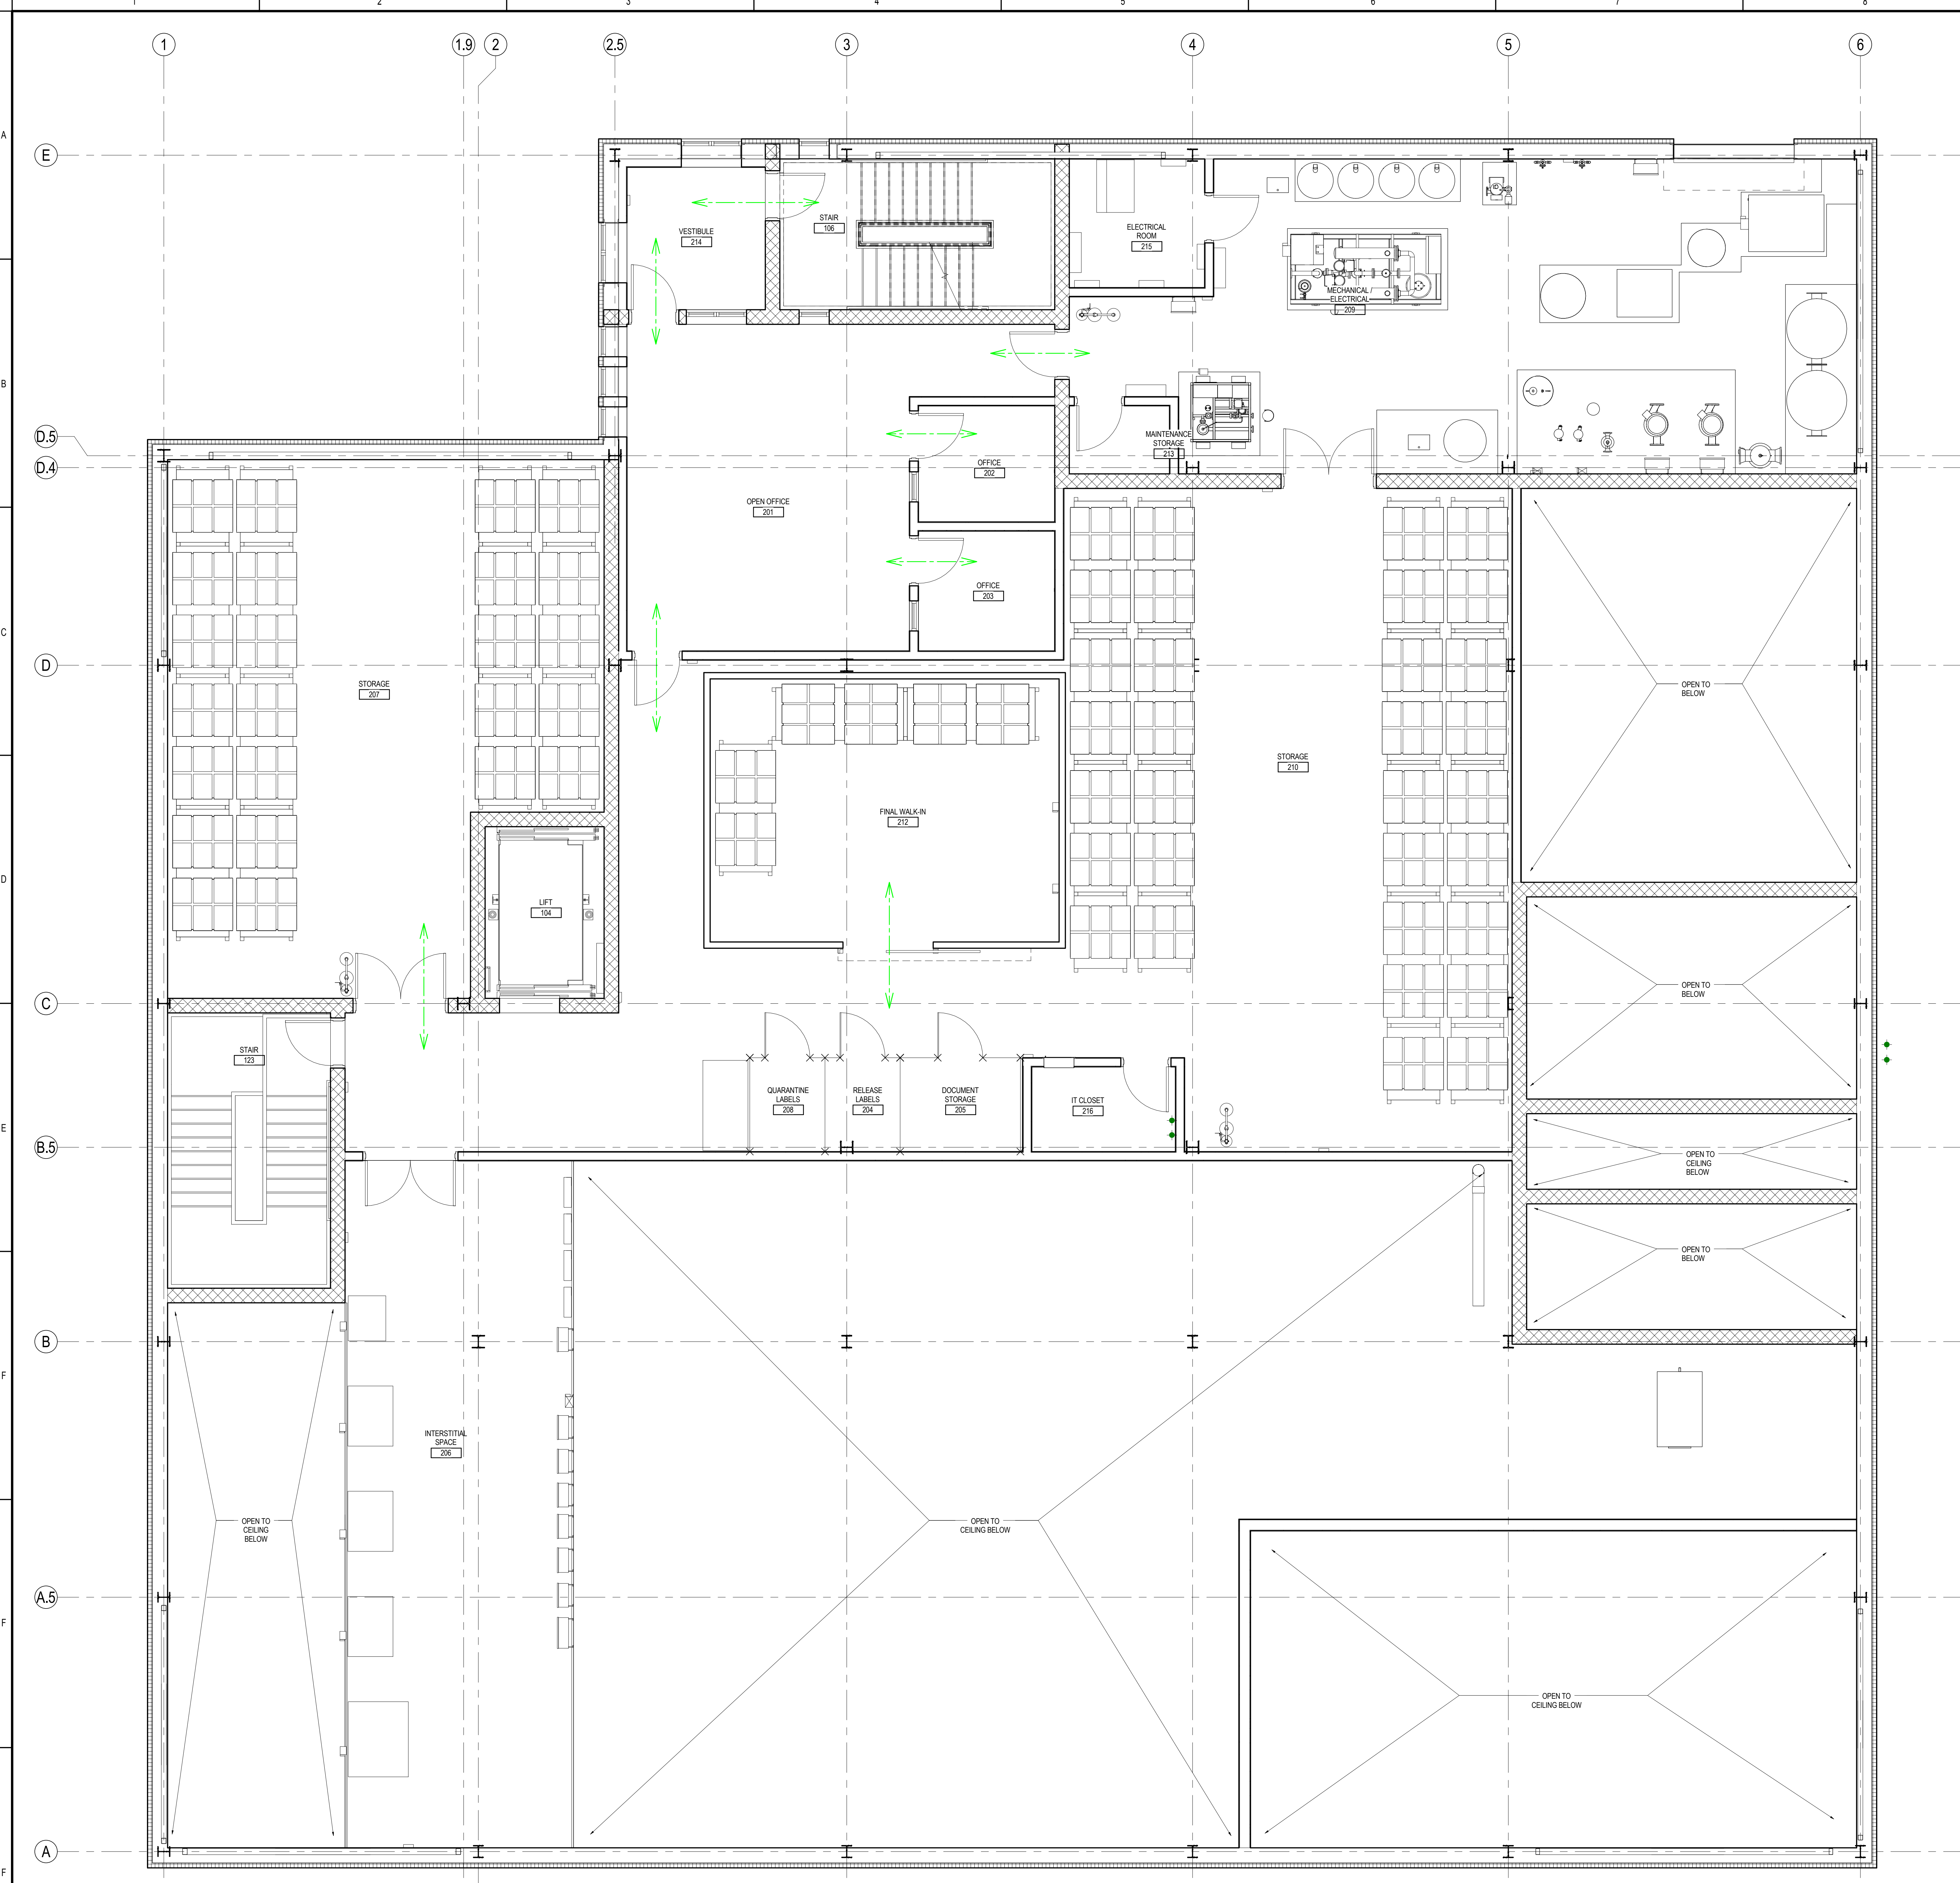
1 2 3 4 5 6 7 8

1
1.9
2
2.5
3
4
5
6

A
B
C
D
E
F

E
D.5
D.4
D
C
B.5
B
A.5
A

VESTIBULE
214

STAIR
106

ELECTRICAL ROOM
215

MECHANICAL / ELECTRICAL
209

MAINTENANCE STORAGE
213

OFFICE
202

OPEN OFFICE
201

OFFICE
203

STORAGE
207

FINAL WALK-IN
212

STORAGE
210

OPEN TO BELOW

LIFT
104

OPEN TO BELOW

STAIR
123

QUARANTINE LABELS
208

RELEASE LABELS
204

DOCUMENT STORAGE
205

IT CLOSET
216

OPEN TO CEILING BELOW

OPEN TO BELOW

INTERSTITIAL SPACE
206

OPEN TO CEILING BELOW

OPEN TO CEILING BELOW

OPEN TO CEILING BELOW